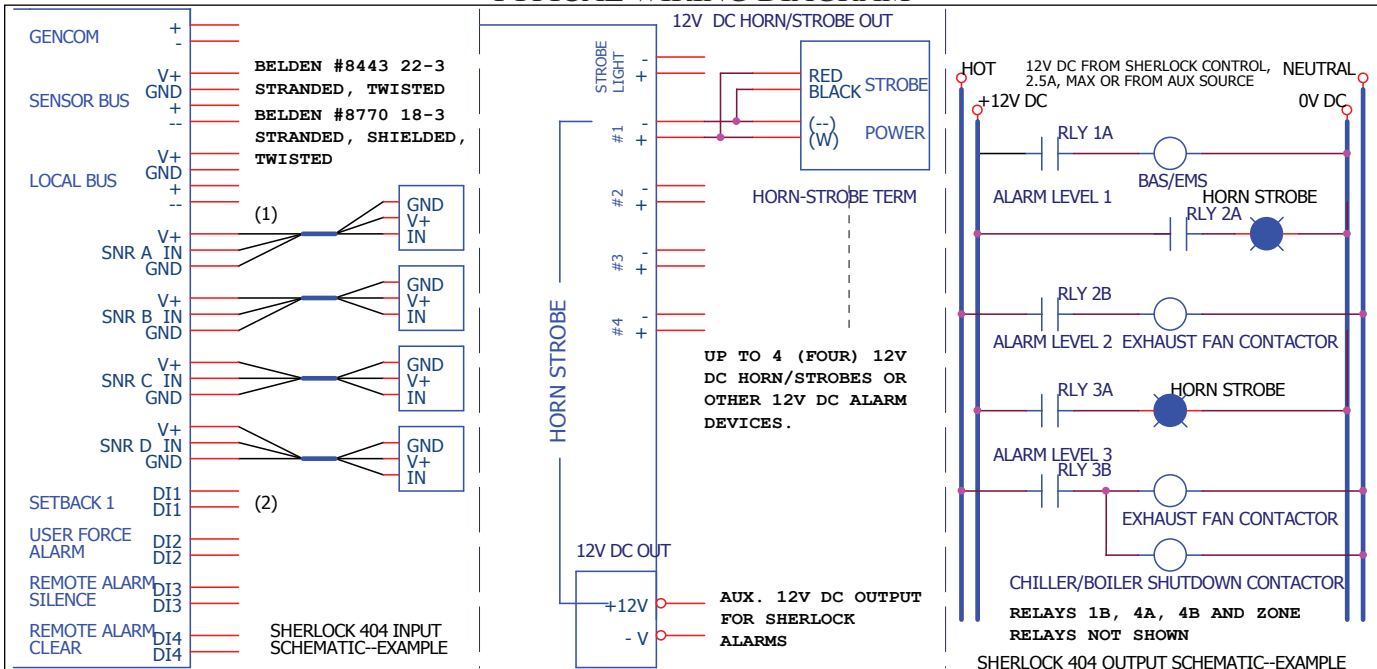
GENCOM
+
-
SENSOR BUS
V+
GND
+
--
LOCAL BUS
V+
GND
+
--
BELDEN #8443 22-3 STRANDED, TWISTED
BELDEN #8770 18-3 STRANDED, SHIELDED, TWISTED
(1)
SNR A
V+
IN
GND
GND
V+
IN
SNR B
V+
IN
GND
GND
V+
IN
SNR C
V+
IN
GND
GND
V+
IN
SNR D
V+
IN
GND
GND
V+
IN
SETBACK 1
DI1
DI1
(2)
USER FORCE ALARM
DI2
DI2
REMOTE ALARM SILENCE
DI3
DI3
REMOTE ALARM CLEAR
DI4
DI4
SHERLOCK 404 INPUT SCHEMATIC--EXAMPLE
12V DC HORN/STROBE OUT
STROBE LIGHT
-
+
#1
-
+
#2
-
+
#3
-
+
#4
-
+
RED
BLACK
STROBE
(--)
(W)
POWER
HORN-STROBE TERM
HORN STROBE
UP TO 4 (FOUR) 12V DC HORN/STROBES OR OTHER 12V DC ALARM DEVICES.
12V DC OUT
+12V
- V
AUX. 12V DC OUTPUT FOR SHERLOCK ALARMS
HOT
12V DC FROM SHERLOCK CONTROL, 2.5A, MAX OR FROM AUX SOURCE
NEUTRAL
+12V DC
0V DC
RLY 1A
BAS/EMS
ALARM LEVEL 1
HORN STROBE
RLY 2A
RLY 2B
ALARM LEVEL 2
EXHAUST FAN CONTACTOR
RLY 3A
HORN STROBE
ALARM LEVEL 3
RLY 3B
EXHAUST FAN CONTACTOR
CHILLER/BOILER SHUTDOWN CONTACTOR
RELAYS 1B, 4A, 4B AND ZONE RELAYS NOT SHOWN
SHERLOCK 404 OUTPUT SCHEMATIC--EXAMPLE